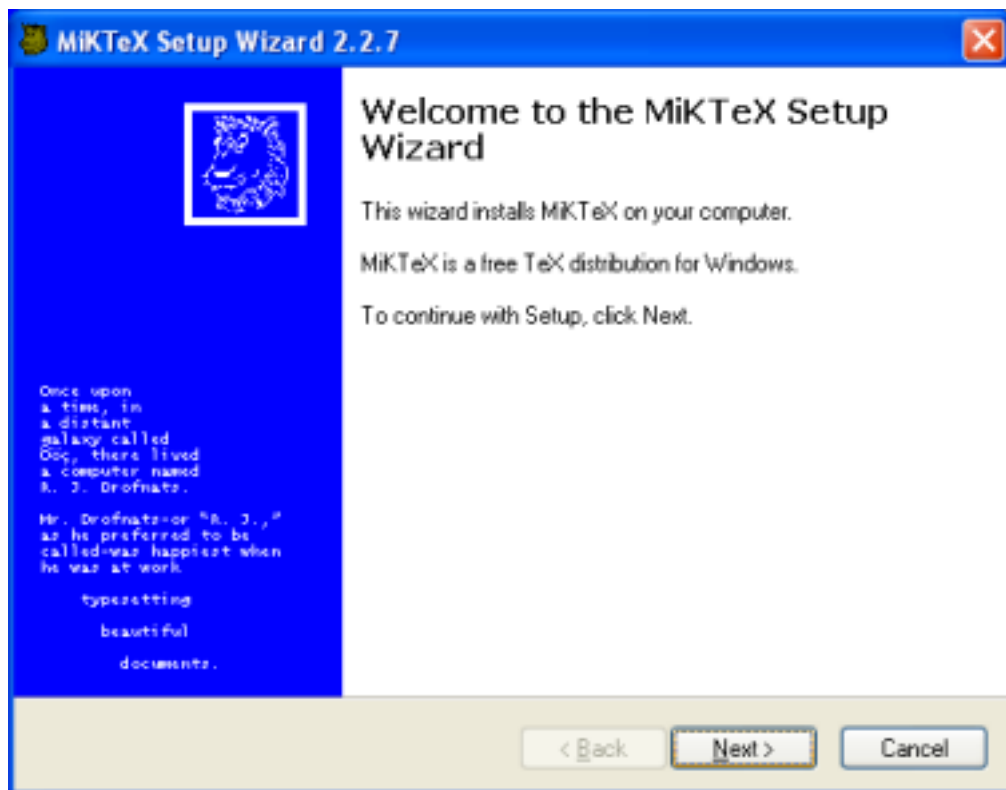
MiKTeX Setup Wizard 2.2.7

Welcome to the MiKTeX Setup Wizard

This wizard installs MiKTeX on your computer.

MiKTeX is a free TeX distribution for Windows.

To continue with Setup, click Next.

Once upon a time, in a distant galaxy called Ööç, there lived a computer named R. J. Drofnats.

Mr. Drofnats—or "R. J.," as he preferred to be called—was happiest when he was at work

typesetting

beautiful

documents.

< Back

Next >

Cancel